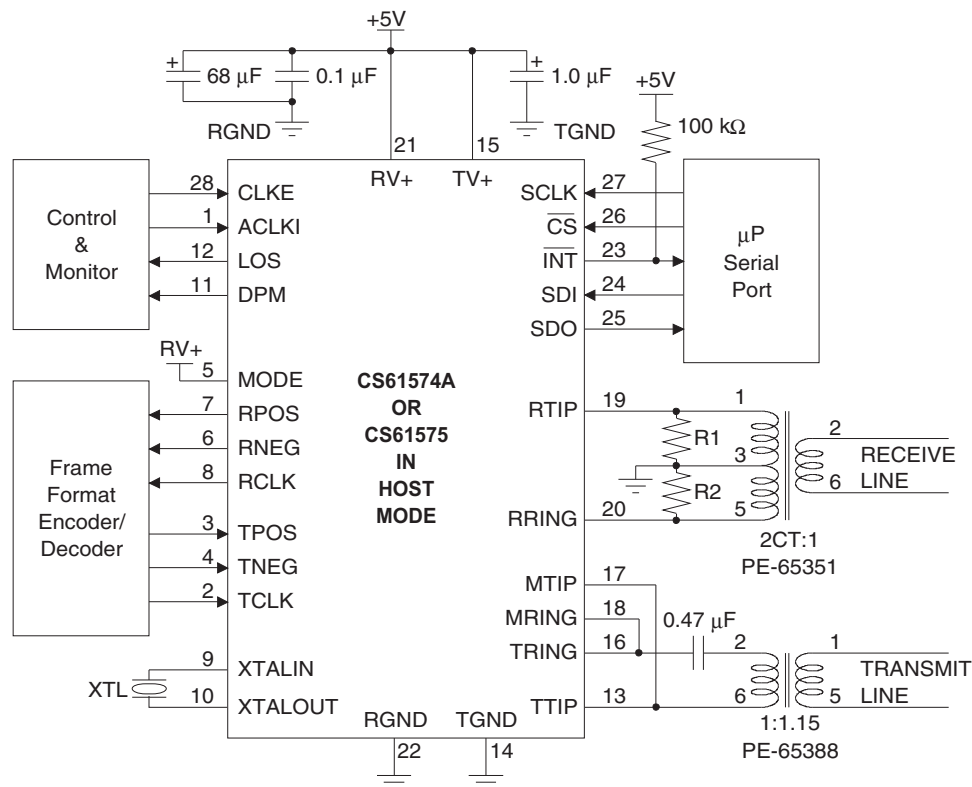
+5V

68 µF

0.1 µF

1.0 µF

RGND

TGND

+5V

100 kΩ

21

15

RV+

TV+

Control & Monitor

28 CLKE

1 ACLKI

12 LOS

11 DPM

SCLK 27

$\overline{CS}$ 26

$\overline{INT}$ 23

SDI 24

SDO 25

µP Serial Port

RV+

5 MODE

CS61574A OR CS61575 IN HOST MODE

Frame Format Encoder/ Decoder

7 RPOS

6 RNEG

8 RCLK

3 TPOS

4 TNEG

2 TCLK

RTIP 19

RRING 20

1

R1

3

R2

5

2

6

RECEIVE LINE

2CT:1

PE-65351

MTIP 17

MRING 18

TRING 16

TTIP 13

0.47 µF

2

6

1

5

TRANSMIT LINE

1:1.15

PE-65388

XTL

9 XTALIN

10 XTALOUT

RGND

TGND

22

14